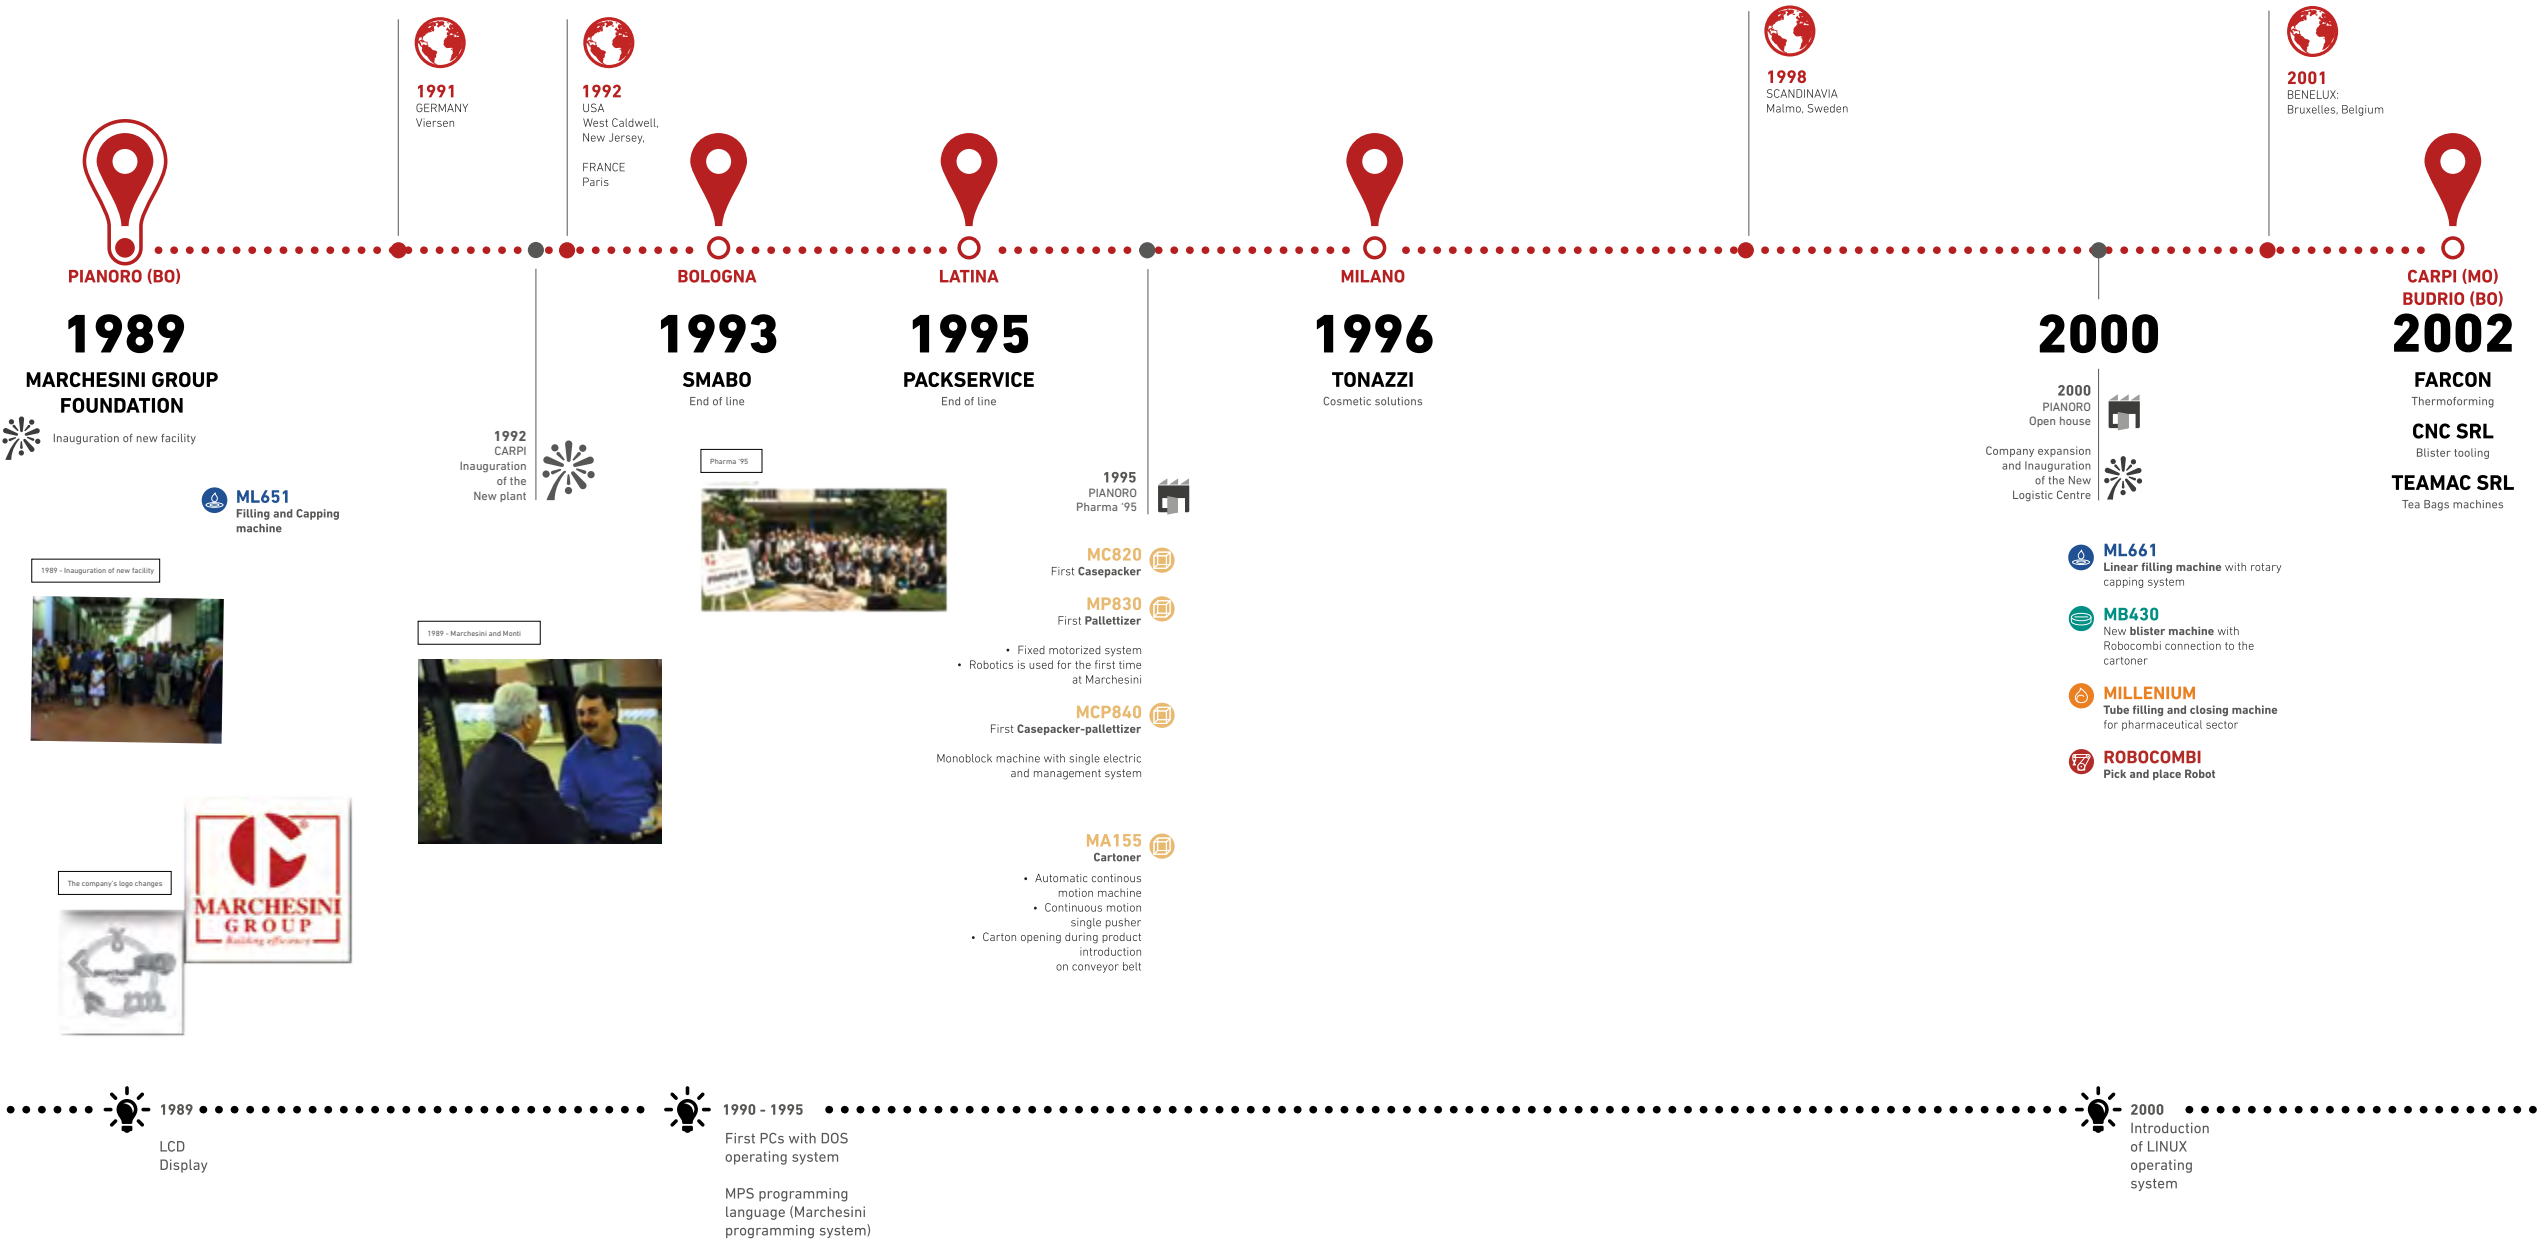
1991
GERMANY
Viersen

1992
USA
West Caldwell, New Jersey,

FRANCE
Paris

1998
SCANDINAVIA
Malmo, Sweden

2001
BENELUX:
Bruxelles, Belgium

PIANORO (BO)

1989

MARCHESINI GROUP FOUNDATION

Inauguration of new facility

ML651
Filling and Capping machine

1989 - Inauguration of new facility

The company's logo changes

MARCHESINI GROUP

1992
CARPI
Inauguration of the New plant

1989 - Marchesini and Monti

BOLOGNA

1993

SMABO
End of line

Pharma '95

LATINA

1995

PACKSERVICE
End of line

1995
PIANORO
Pharma '95

MC820
First Casepacker

MP830
First Palletizer

• Fixed motorized system
• Robotics is used for the first time at Marchesini

MCP840
First Casepacker-palletizer

Monoblock machine with single electric and management system

MA155
Cartoner

• Automatic continous motion machine
• Continuous motion single pusher
• Carton opening during product introduction on conveyor belt

MILANO

1996

TONAZZI
Cosmetic solutions

2000

2000
PIANORO
Open house

Company expansion and Inauguration of the New Logistic Centre

ML661
Linear filling machine with rotary capping system

MB430
New blister machine with Robocombi connection to the cartoner

MILLENIUM
Tube filling and closing machine for pharmaceutical sector

ROBOCOMBI
Pick and place Robot

CARPI (MO)
BUDRIO (BO)

2002

FARCON
Thermoforming

CNC SRL
Blister tooling

TEAMAC SRL
Tea Bags machines

1989
LCD Display

1990 - 1995
First PCs with DOS operating system

MPS programming language (Marchesini programming system)

2000
Introduction of LINUX operating system